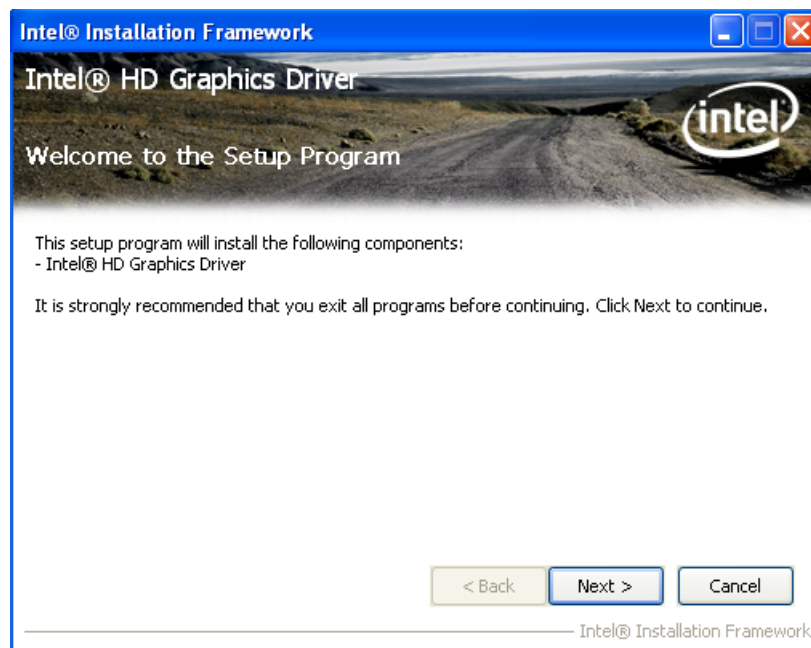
Intel® Installation Framework

Intel® HD Graphics Driver

intel

Welcome to the Setup Program

This setup program will install the following components:
- Intel® HD Graphics Driver

It is strongly recommended that you exit all programs before continuing. Click Next to continue.

< Back
Next >
Cancel

Intel® Installation Framework